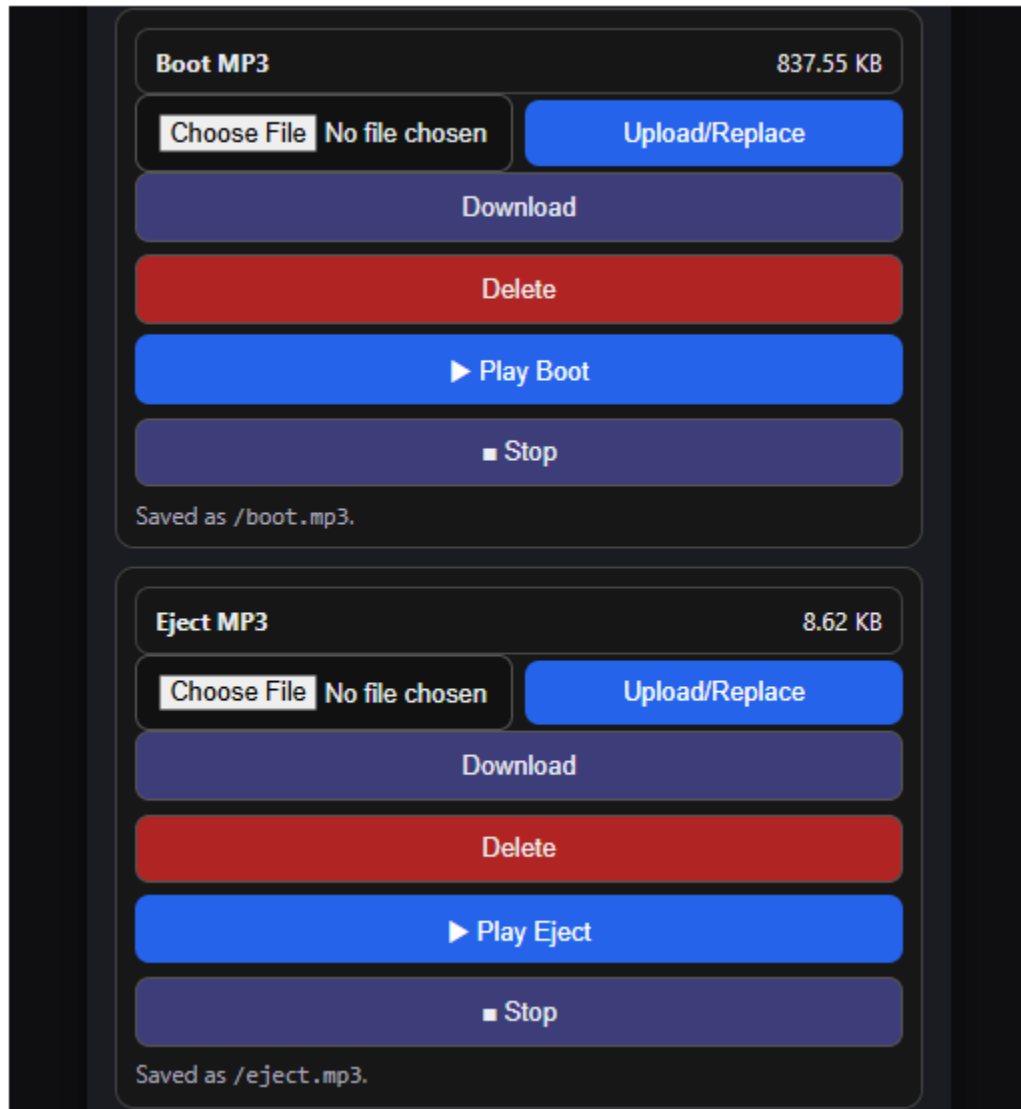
Boot MP3 837.55 KB

Choose File No file chosen

Upload/Replace

Download

Delete

▶ Play Boot

■ Stop

Saved as /boot.mp3.

Eject MP3 8.62 KB

Choose File No file chosen

Upload/Replace

Download

Delete

▶ Play Eject

■ Stop

Saved as /eject.mp3.